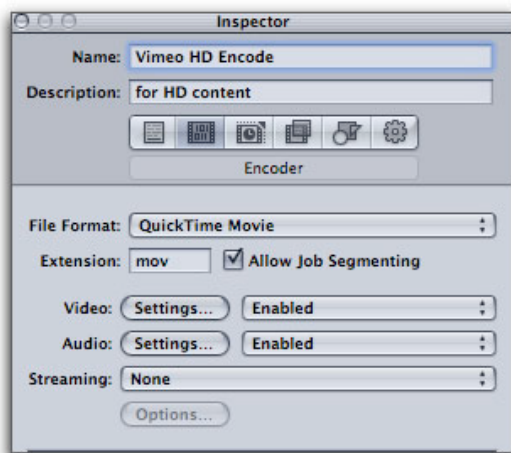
Inspector

Name: Vimeo HD Encode

Description: for HD content

Encoder

File Format: QuickTime Movie

Extension: mov

Allow Job Segmenting

Video: Settings... Enabled

Audio: Settings... Enabled

Streaming: None

Options...